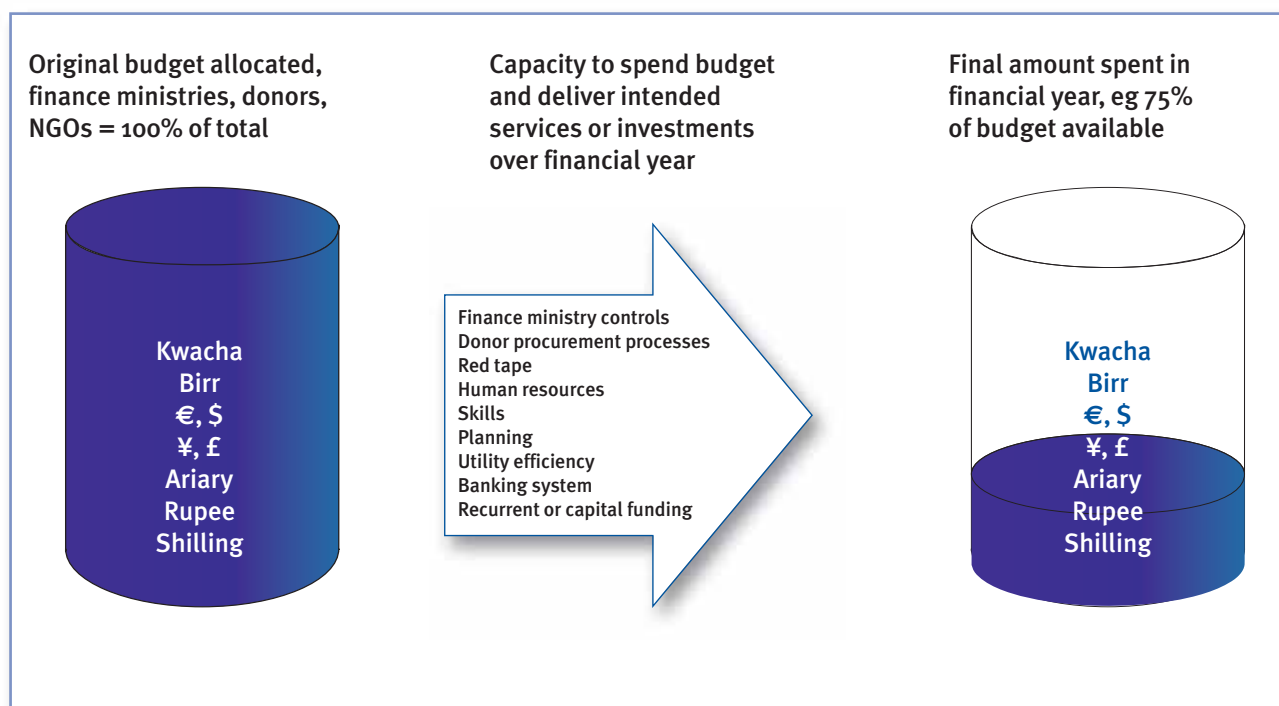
Original budget allocated, finance ministries, donors, NGOs = 100% of total

Kwacha
Birr
€, $
¥, £
Ariary
Rupee
Shilling

Capacity to spend budget and deliver intended services or investments over financial year

Finance ministry controls
Donor procurement processes
Red tape
Human resources
Skills
Planning
Utility efficiency
Banking system
Recurrent or capital funding

Final amount spent in financial year, eg 75% of budget available

Kwacha
Birr
€, $
¥, £
Ariary
Rupee
Shilling